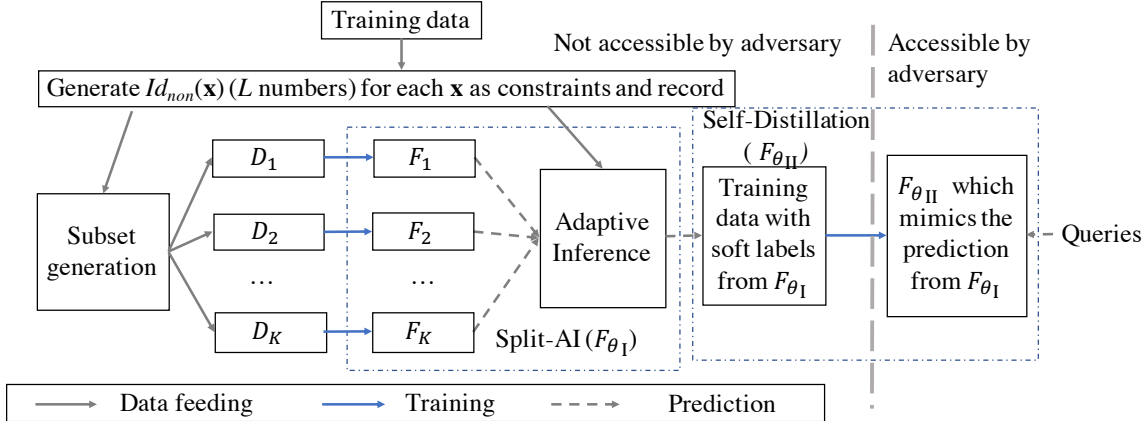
Training data

Not accessible by adversary

Accessible by adversary

Generate $Id_{non}(\mathbf{x})$ ($L$ numbers) for each $\mathbf{x}$ as constraints and record

Subset generation

$D_1$

$D_2$

…

$D_K$

$F_1$

$F_2$

…

$F_K$

Adaptive Inference

Split-AI ($F_{\theta_{\mathrm{I}}}$)

Self-Distillation ( $F_{\theta_{\mathrm{II}}}$)

Training data with soft labels from $F_{\theta_{\mathrm{I}}}$

$F_{\theta_{\mathrm{II}}}$ which mimics the prediction from $F_{\theta_{\mathrm{I}}}$

Queries

Data feeding

Training

Prediction